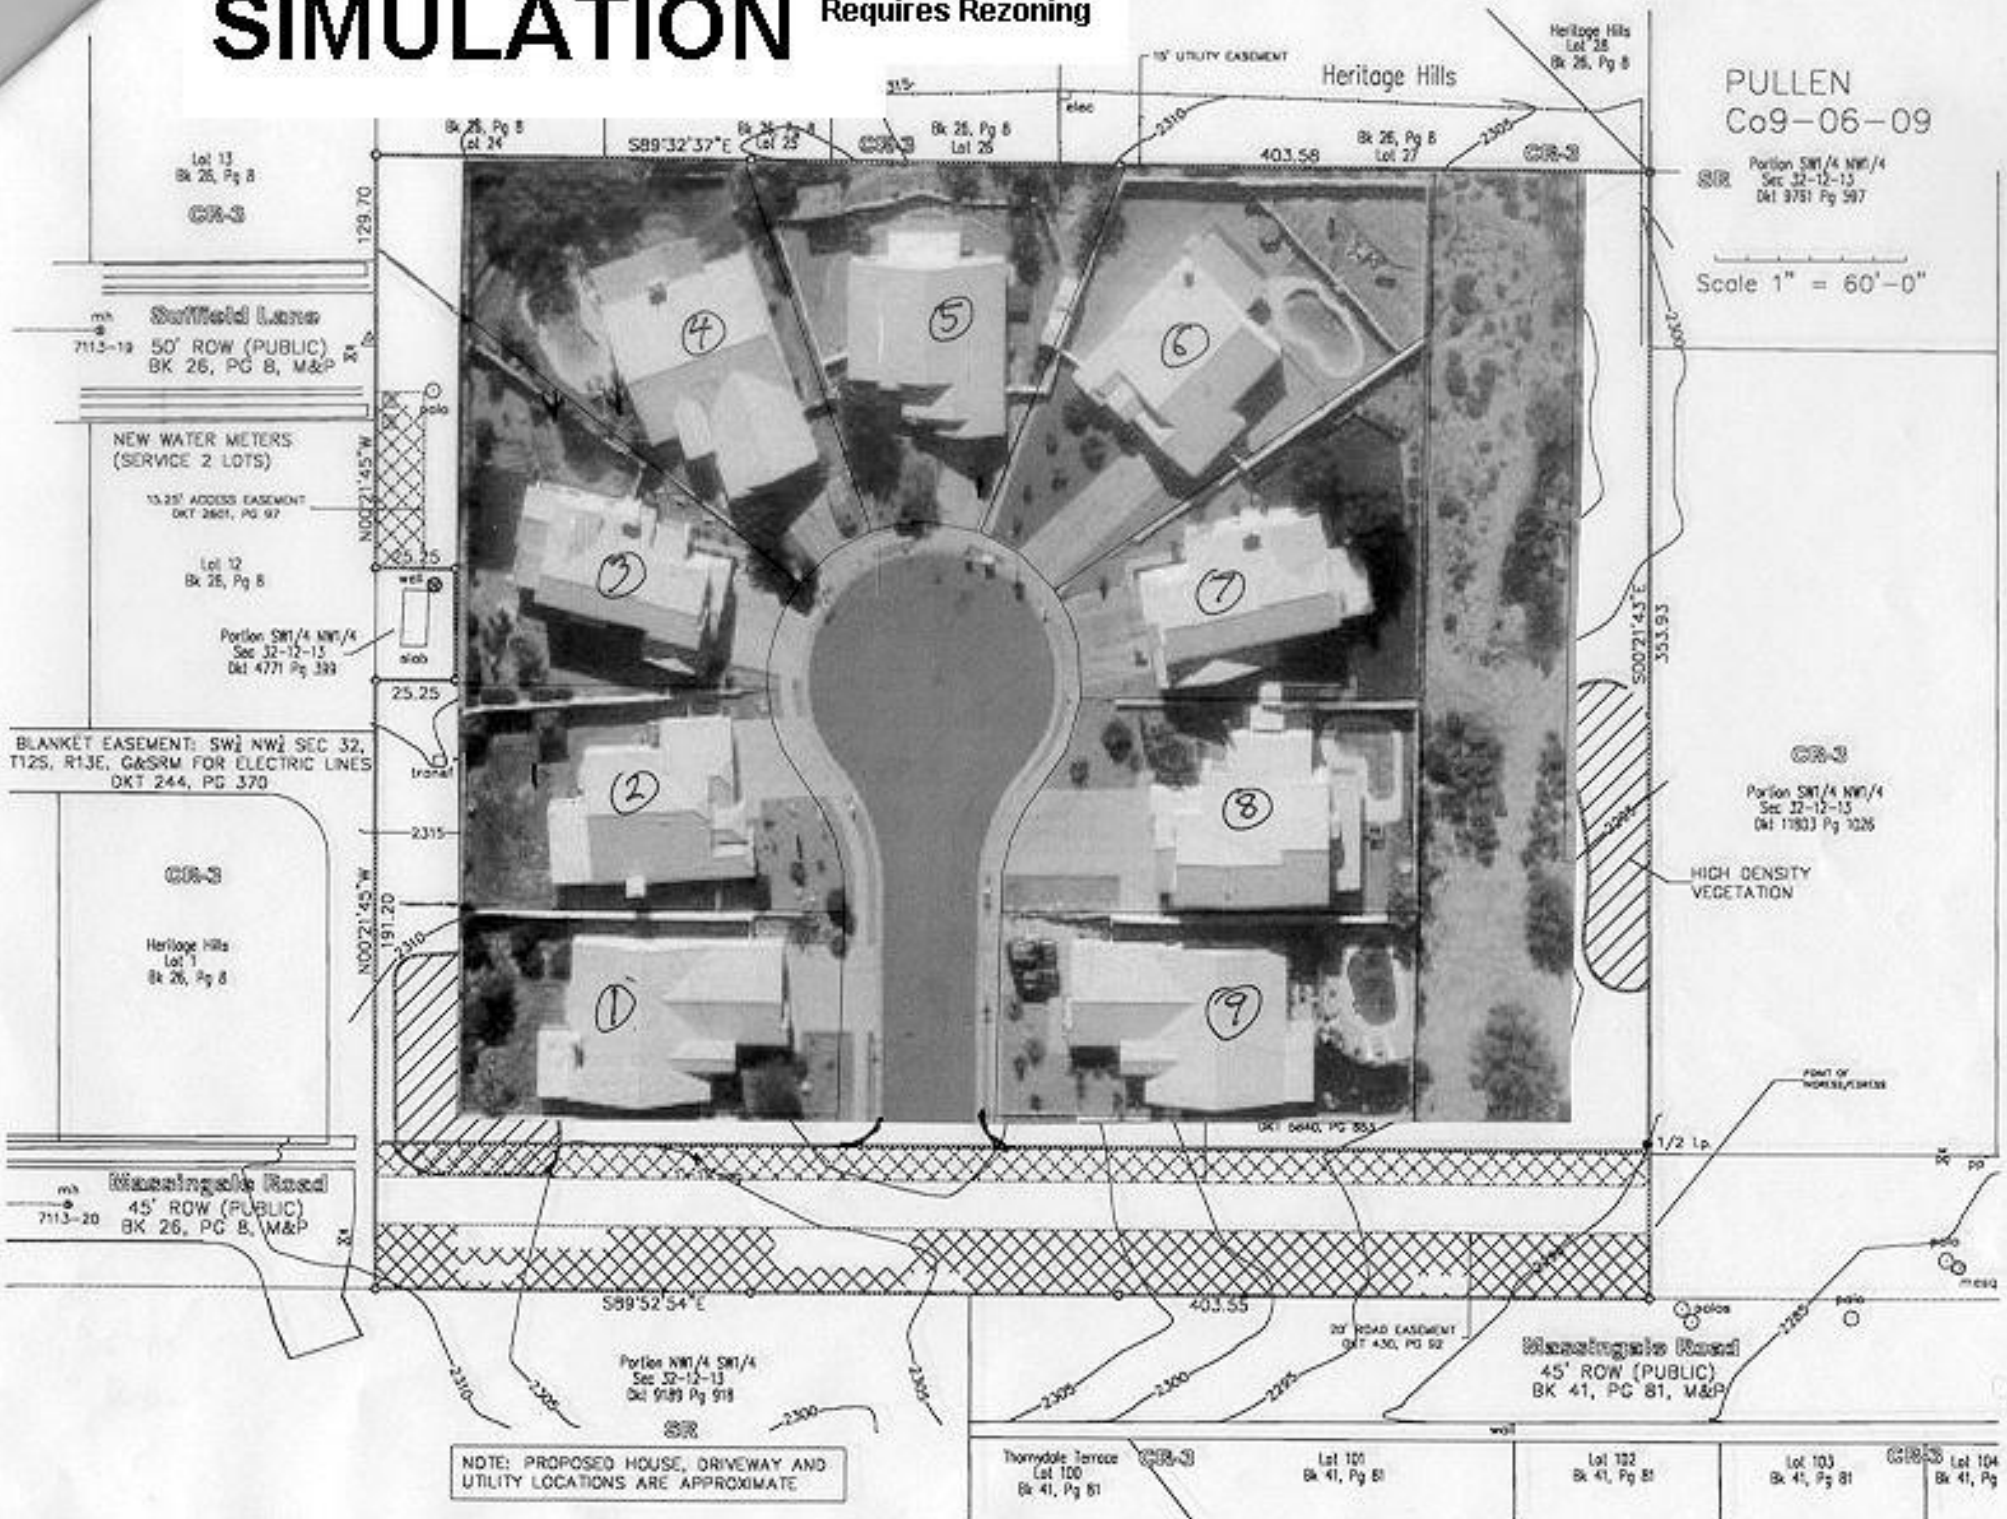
SIMULATION Requires Rezoning

PULLEN
Co9-06-09

Scale 1" = 60'-0"

Heritage Hills
Lot 28
Bk 26, Pg 8

15' UTILITY EASEMENT

Heritage Hills

315

elec

2310

2305

Bk 26, Pg 8
Lot 24

S89°32'37"E

Bk 26, Pg 8
Lot 25

CR-3

Bk 26, Pg 8
Lot 26

403.58

Bk 26, Pg 8
Lot 27

CR-3

SR

Portion SW1/4 NW1/4
Sec 32-12-13
Dkt 9761 Pg 597

Lot 13
Bk 26, Pg 8

CR-3

129.70

mh
7113-19

Suffield Lane
50' ROW (PUBLIC)
BK 26, PG 8, M&P

pole

NEW WATER METERS
(SERVICE 2 LOTS)

13.25' ACCESS EASEMENT
DKT 2601, PG 97

N00°21'45"W

25.25

well

Lot 12
Bk 26, Pg 8

Portion SW1/4 NW1/4
Sec 32-12-13
Dkt 4771 Pg 399

slab

25.25

BLANKET EASEMENT: SW¼ NW¼ SEC 32, T12S, R13E, G&SRM FOR ELECTRIC LINES
DKT 244, PG 370

transf

2315

CR-3

N00°21'45"W
191.20

2310

Heritage Hills
Lot 1
Bk 26, Pg 8

4
5
6
3
7
2
8
1
9

2300

S00°21'43"E
353.93

CR-3

Portion SW1/4 NW1/4
Sec 32-12-13
Dkt 11803 Pg 1026

2295

HIGH DENSITY
VEGETATION

POINT OF
INGRESS/EGRESS

DKT 5640, PG 883

1/2 I.p.

mh
7113-20

Massingale Road
45' ROW (PUBLIC)
BK 26, PG 8, M&P

S89°52'54"E

403.55

2290

pole

mesq

poles

pole

2285

20' ROAD EASEMENT
DKT 430, PG 52

Massingale Road
45' ROW (PUBLIC)
BK 41, PG 81, M&P

2310

2305

Portion NW1/4 SW1/4
Sec 32-12-13
Dkt 9189 Pg 918

SR

2300

2305

2305

2300

2295

NOTE: PROPOSED HOUSE, DRIVEWAY AND UTILITY LOCATIONS ARE APPROXIMATE

wall

Thornydale Terrace
Lot 100
Bk 41, Pg 81

CR-3

Lot 101
Bk 41, Pg 81

Lot 102
Bk 41, Pg 81

Lot 103
Bk 41, Pg 81

CR-3

Lot 104
Bk 41, Pg